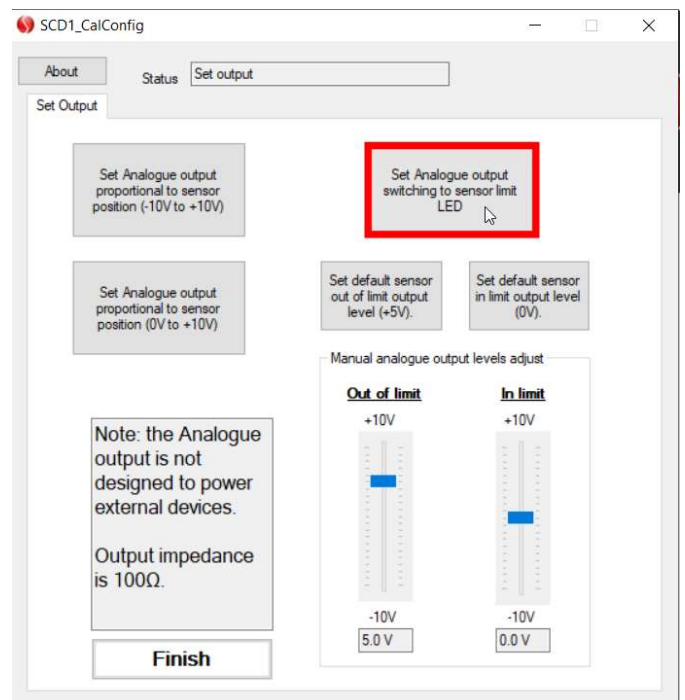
SCD1_CalConfig

About

Status Set output

Set Output

Set Analogue output proportional to sensor position (-10V to +10V)

Set Analogue output switching to sensor limit LED

Set Analogue output proportional to sensor position (0V to +10V)

Set default sensor out of limit output level (+5V).

Set default sensor in limit output level (0V).

Manual analogue output levels adjust

Out of limit

In limit

+10V

+10V

Note: the Analogue output is not designed to power external devices.

Output impedance is 100Ω.

-10V

-10V

5.0 V

0.0 V

Finish